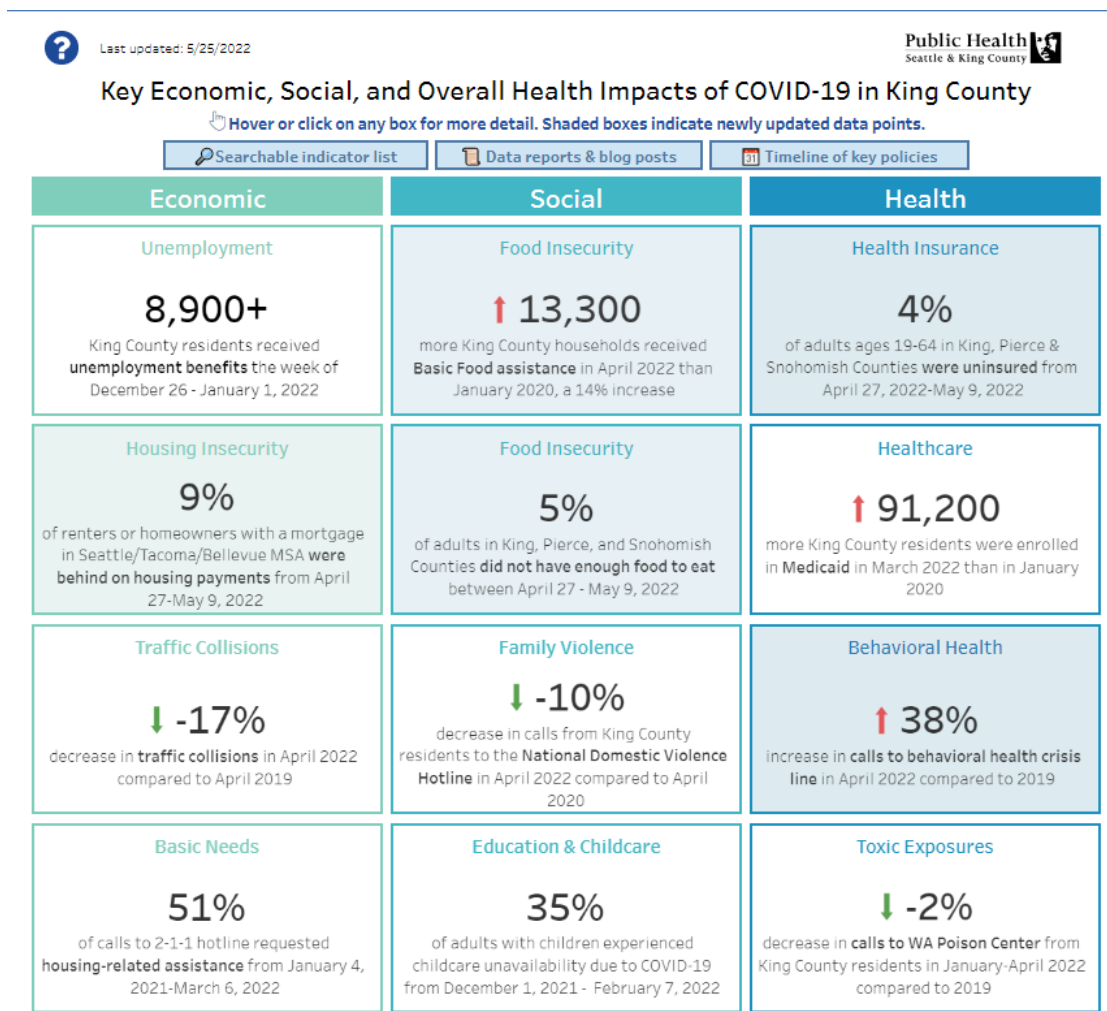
?

Last updated: 5/25/2022

Public Health
Seattle & King County

Key Economic, Social, and Overall Health Impacts of COVID-19 in King County

Hover or click on any box for more detail. Shaded boxes indicate newly updated data points.

Searchable indicator list | Data reports & blog posts | 31 Timeline of key policies

Economic

Social

Health

Unemployment

8,900+

King County residents received unemployment benefits the week of December 26 - January 1, 2022

Food Insecurity

↑ 13,300

more King County households received Basic Food assistance in April 2022 than January 2020, a 14% increase

Health Insurance

4%

of adults ages 19-64 in King, Pierce & Snohomish Counties were uninsured from April 27, 2022-May 9, 2022

Housing Insecurity

9%

of renters or homeowners with a mortgage in Seattle/Tacoma/Bellevue MSA were behind on housing payments from April 27-May 9, 2022

Food Insecurity

5%

of adults in King, Pierce, and Snohomish Counties did not have enough food to eat between April 27 - May 9, 2022

Healthcare

↑ 91,200

more King County residents were enrolled in Medicaid in March 2022 than in January 2020

Traffic Collisions

↓ -17%

decrease in traffic collisions in April 2022 compared to April 2019

Family Violence

↓ -10%

decrease in calls from King County residents to the National Domestic Violence Hotline in April 2022 compared to April 2020

Behavioral Health

↑ 38%

increase in calls to behavioral health crisis line in April 2022 compared to 2019

Basic Needs

51%

of calls to 2-1-1 hotline requested housing-related assistance from January 4, 2021-March 6, 2022

Education & Childcare

35%

of adults with children experienced childcare unavailability due to COVID-19 from December 1, 2021 - February 7, 2022

Toxic Exposures

↓ -2%

decrease in calls to WA Poison Center from King County residents in January-April 2022 compared to 2019